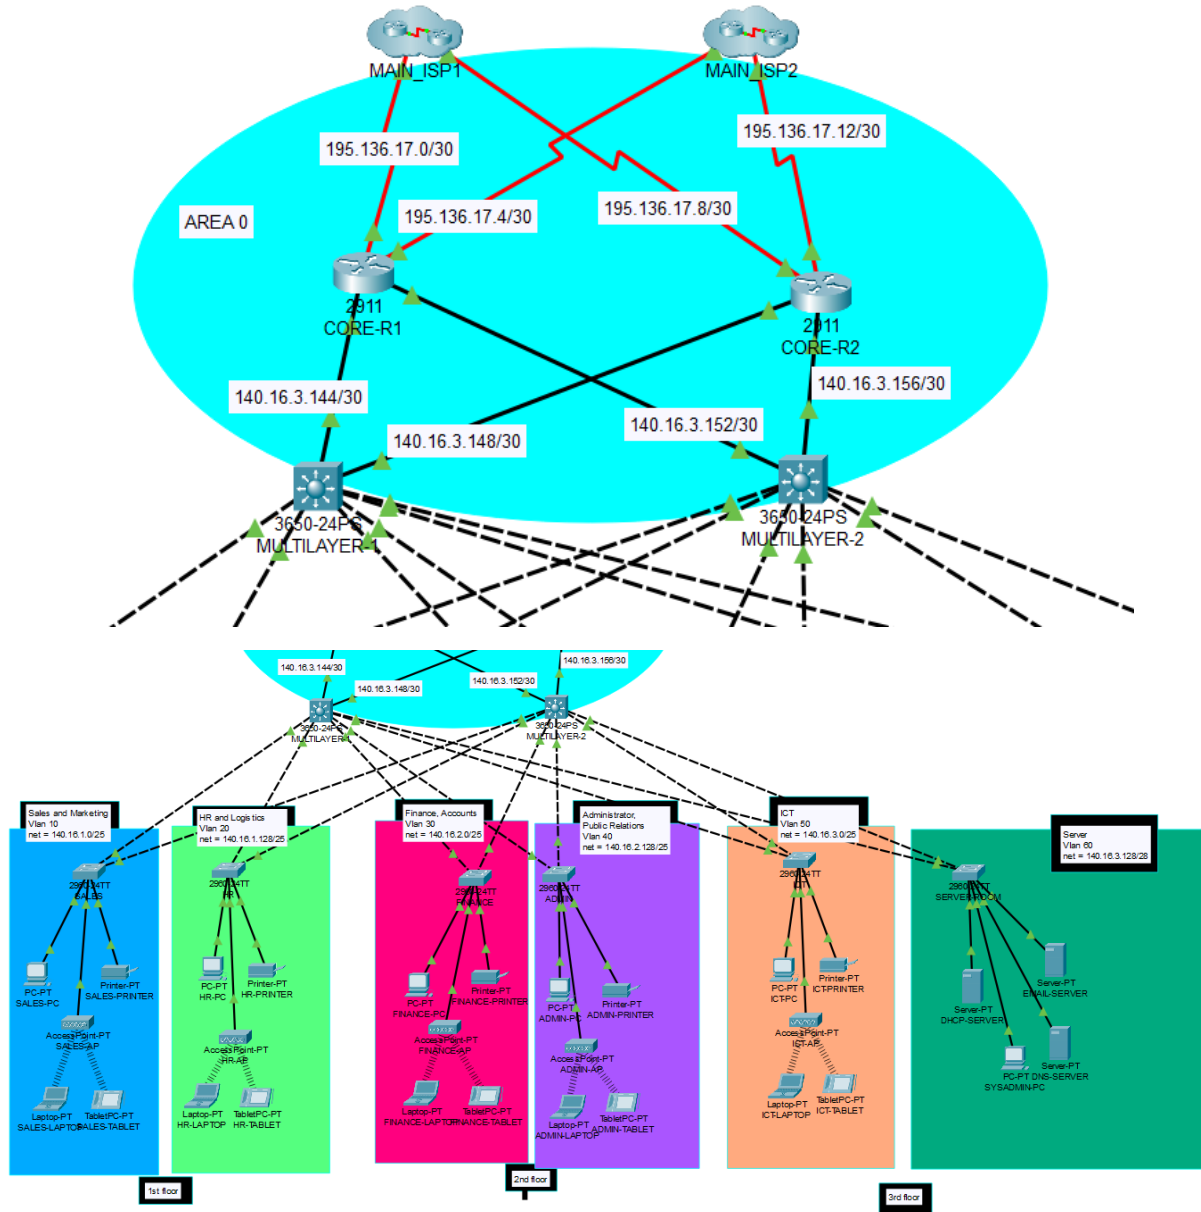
MAIN_ISP1
MAIN_ISP2
195.136.17.0/30
195.136.17.12/30
AREA 0
195.136.17.4/30
195.136.17.8/30
2911
CORE-R1
2911
CORE-R2
140.16.3.156/30
140.16.3.144/30
140.16.3.148/30
140.16.3.152/30
3650-24PS
MULTILAYER-1
3650-24PS
MULTILAYER-2

140.16.3.144/30
140.16.3.156/30
140.16.3.148/30
140.16.3.152/30
3650-24PS
MULTILAYER-1
3650-24PS
MULTILAYER-2

Sales and Marketing
Vlan 10
net = 140.16.1.0/25

HR and Logistics
Vlan 20
net = 140.16.1.128/25

Finance, Accounts
Vlan 30
net = 140.16.2.0/25

Administrator, Public Relations
Vlan 40
net = 140.16.2.128/25

ICT
Vlan 50
net = 140.16.3.0/25

Server
Vlan 60
net = 140.16.3.128/28

2960-24TT
SALES
PC-PT
SALES-PC
Printer-PT
SALES-PRINTER
AccessPoint-PT
SALES-AP
Laptop-PT
SALES-LAPTOP
TabletPC-PT
SALES-TABLET

2960-24TT
HR
PC-PT
HR-PC
Printer-PT
HR-PRINTER
AccessPoint-PT
HR-AP
Laptop-PT
HR-LAPTOP
TabletPC-PT
HR-TABLET

2960-24TT
FINANCE
PC-PT
FINANCE-PC
Printer-PT
FINANCE-PRINTER
AccessPoint-PT
FINANCE-AP
Laptop-PT
FINANCE-LAPTOP
TabletPC-PT
FINANCE-TABLET

2960-24TT
ADMIN
PC-PT
ADMIN-PC
Printer-PT
ADMIN-PRINTER
AccessPoint-PT
ADMIN-AP
Laptop-PT
ADMIN-LAPTOP
TabletPC-PT
ADMIN-TABLET

2960-24TT
ICT
PC-PT
ICT-PC
Printer-PT
ICT-PRINTER
AccessPoint-PT
ICT-AP
Laptop-PT
ICT-LAPTOP
TabletPC-PT
ICT-TABLET

2960-24TT
SERVER-ROOM
Server-PT
DHCP-SERVER
Server-PT
EMAIL-SERVER
PC-PT
SYSADMIN-PC
Server-PT
DNS-SERVER

1st floor
2nd floor
3rd floor